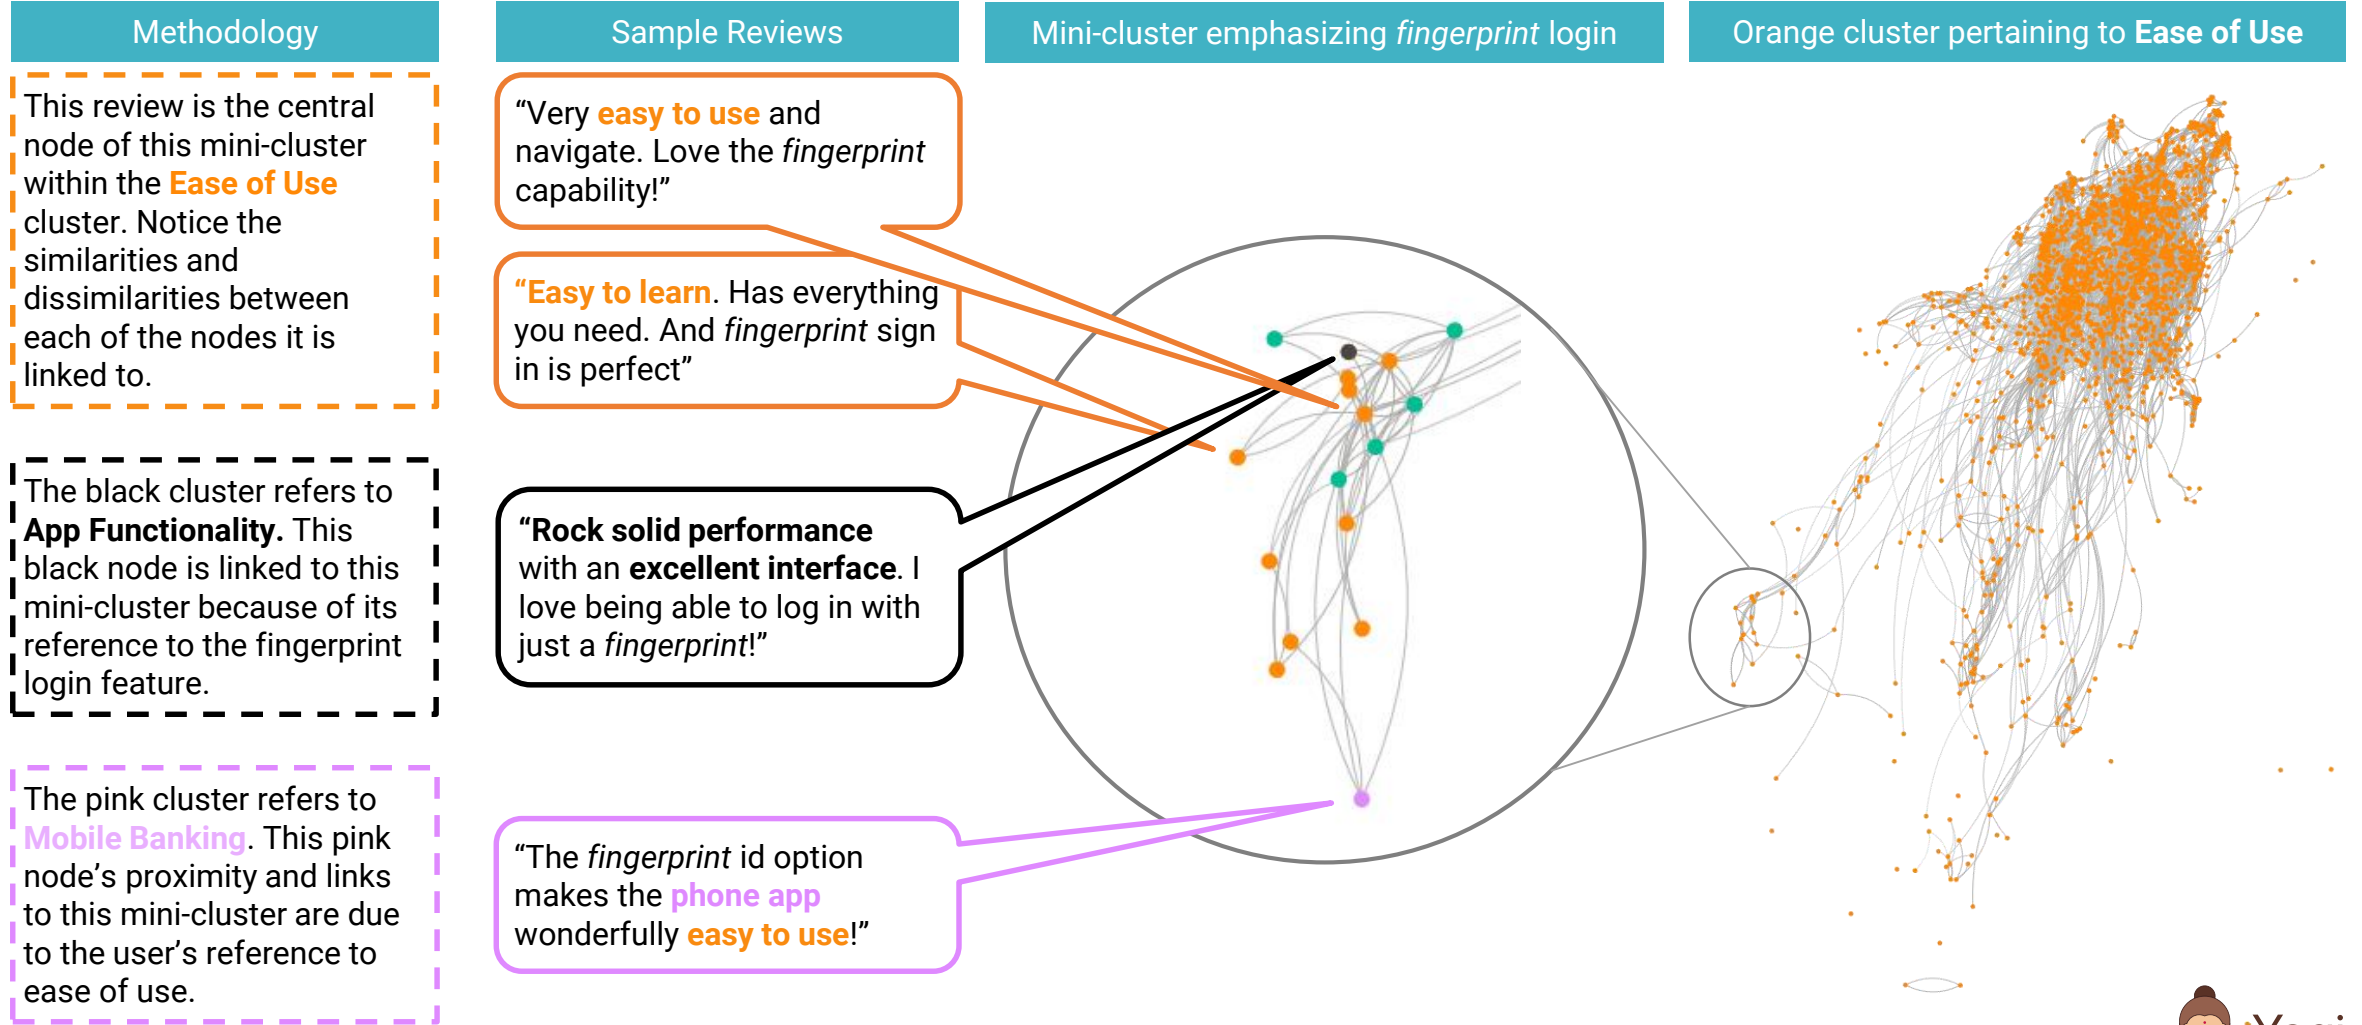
Methodology

Sample Reviews

Mini-cluster emphasizing *fingerprint* login

Orange cluster pertaining to **Ease of Use**

This review is the central node of this mini-cluster within the Ease of Use cluster. Notice the similarities and dissimilarities between each of the nodes it is linked to.

The black cluster refers to **App Functionality.** This black node is linked to this mini-cluster because of its reference to the fingerprint login feature.

The pink cluster refers to Mobile Banking. This pink node's proximity and links to this mini-cluster are due to the user's reference to ease of use.

"Very **easy to use** and navigate. Love the *fingerprint* capability!"

"**Easy to learn**. Has everything you need. And *fingerprint* sign in is perfect"

"**Rock solid performance** with an **excellent interface**. I love being able to log in with just a *fingerprint*!"

"The *fingerprint* id option makes the **phone app** wonderfully **easy to use**!"

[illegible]